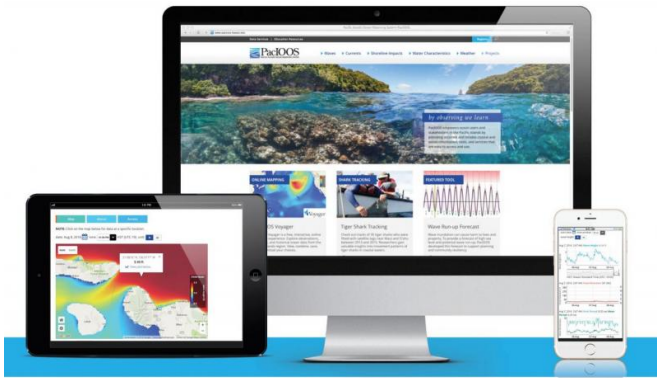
PacIOOS

Waves
Currents
Shoreline Impacts
Water Characteristics
Weather
Projects

by observing we learn

ONLINE MAPPING
SHARK TRACKING
FEATURED TOOL

OS Voyager
Tiger Shark Tracking
Wave Run-up Forecast

Voyager

NOTE